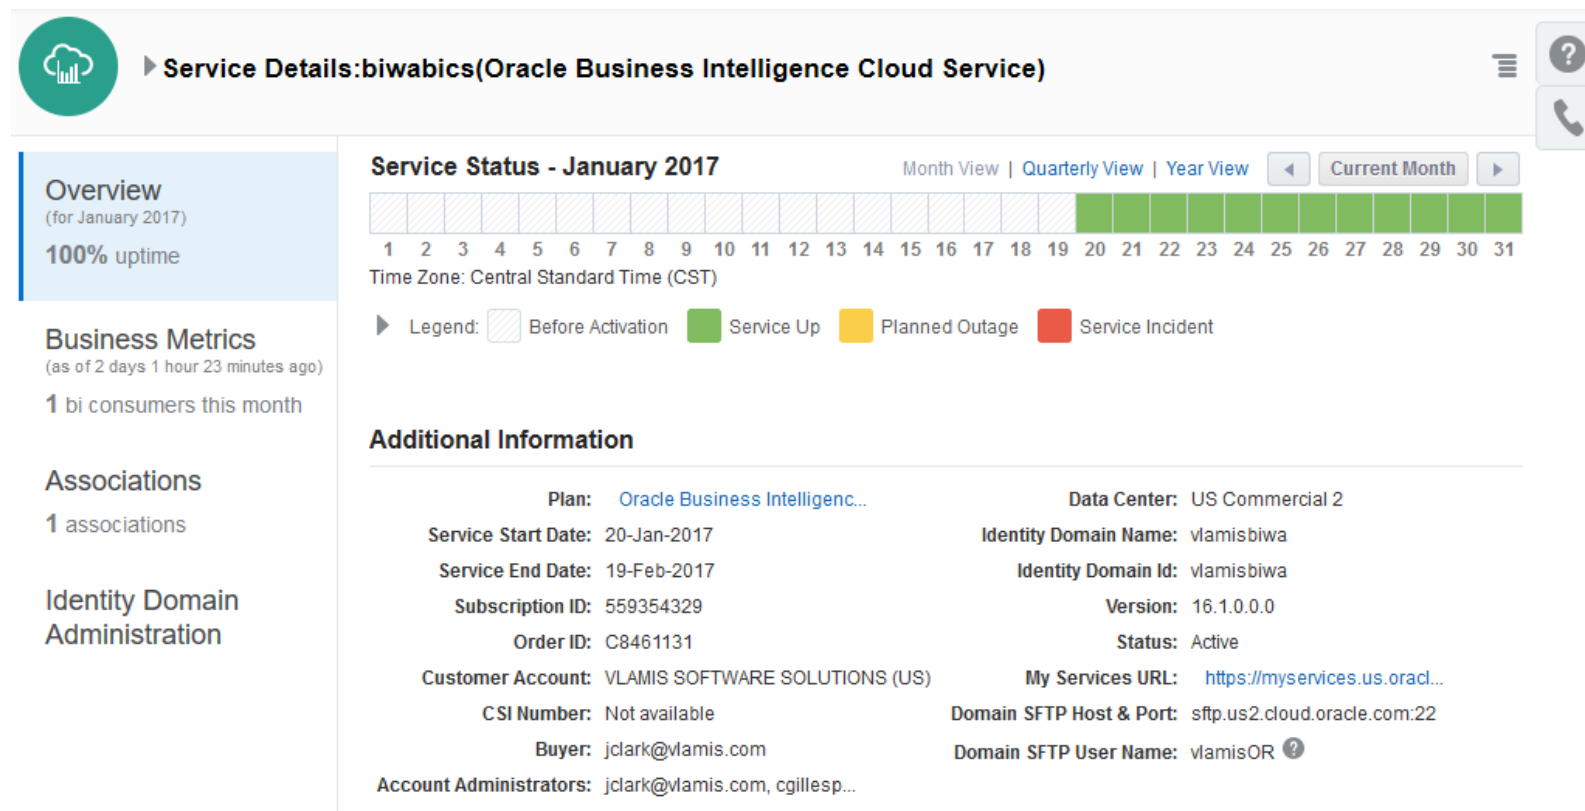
Service Details:biwabics(Oracle Business Intelligence Cloud Service)

Overview
(for January 2017)
100% uptime

Business Metrics
(as of 2 days 1 hour 23 minutes ago)
1 bi consumers this month

Associations
1 associations

Identity Domain Administration

Service Status - January 2017

Month View | Quarterly View | Year View

Current Month

1 2 3 4 5 6 7 8 9 10 11 12 13 14 15 16 17 18 19 20 21 22 23 24 25 26 27 28 29 30 31

Time Zone: Central Standard Time (CST)

Legend: Before Activation Service Up Planned Outage Service Incident

Additional Information

| | | | |
|---|---|---|---|
| Plan: | Oracle Business Intelligenc... | Data Center: | US Commercial 2 |
| Service Start Date: | 20-Jan-2017 | Identity Domain Name: | vlamisbiwa |
| Service End Date: | 19-Feb-2017 | Identity Domain Id: | vlamisbiwa |
| Subscription ID: | 559354329 | Version: | 16.1.0.0.0 |
| Order ID: | C8461131 | Status: | Active |
| Customer Account: | VLAMIS SOFTWARE SOLUTIONS (US) | My Services URL: | https://myservices.us.oracl... |
| CSI Number: | Not available | Domain SFTP Host & Port: | sftp.us2.cloud.oracle.com:22 |
| Buyer: | jclark@vlamis.com | Domain SFTP User Name: | vlamisOR |
| Account Administrators: | jclark@vlamis.com, cgillesp... | | |